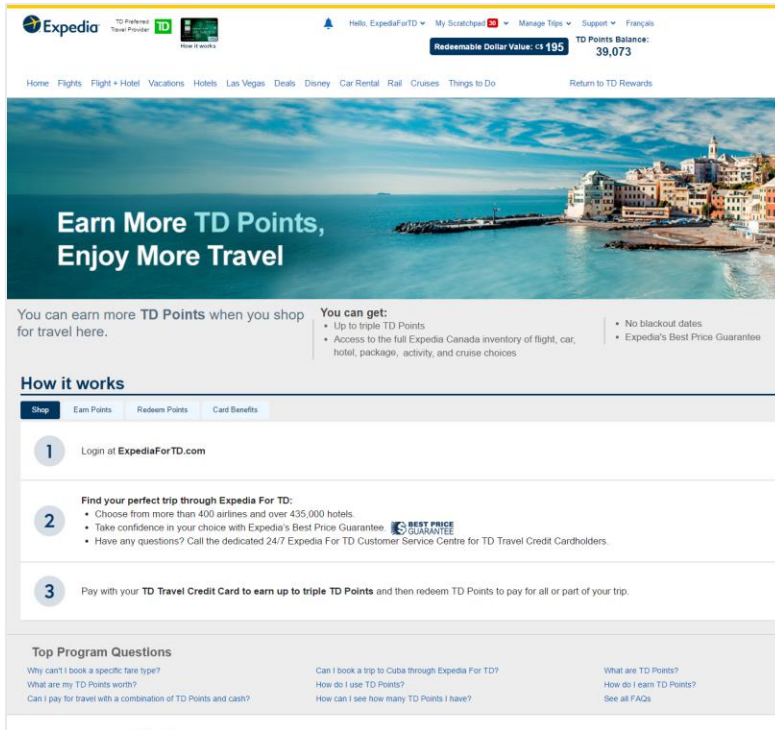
Expedia TD Preferred Travel Provider TD How it works

Hello, ExpediaForTD My Scratchpad 30 Manage Trips Support Français

Redeemable Dollar Value: C$ 195 TD Points Balance: 39,073

Home Flights Flight + Hotel Vacations Hotels Las Vegas Deals Disney Car Rental Rail Cruises Things to Do Return to TD Rewards

Earn More TD Points, Enjoy More Travel

You can earn more TD Points when you shop for travel here.

You can get:
• Up to triple TD Points
• Access to the full Expedia Canada inventory of flight, car, hotel, package, activity, and cruise choices

• No blackout dates
• Expedia's Best Price Guarantee

How it works

Shop Earn Points Redeem Points Card Benefits

1 Login at ExpediaForTD.com

2 Find your perfect trip through Expedia For TD:
• Choose from more than 400 airlines and over 435,000 hotels.
• Take confidence in your choice with Expedia's Best Price Guarantee. BEST PRICE GUARANTEE
• Have any questions? Call the dedicated 24/7 Expedia For TD Customer Service Centre for TD Travel Credit Cardholders.

3 Pay with your TD Travel Credit Card to earn up to triple TD Points and then redeem TD Points to pay for all or part of your trip.

Top Program Questions

Why can't I book a specific fare type?
What are my TD Points worth?
Can I pay for travel with a combination of TD Points and cash?

Can I book a trip to Cuba through Expedia For TD?
How do I use TD Points?
How can I see how many TD Points I have?

What are TD Points?
How do I earn TD Points?
See all FAQs